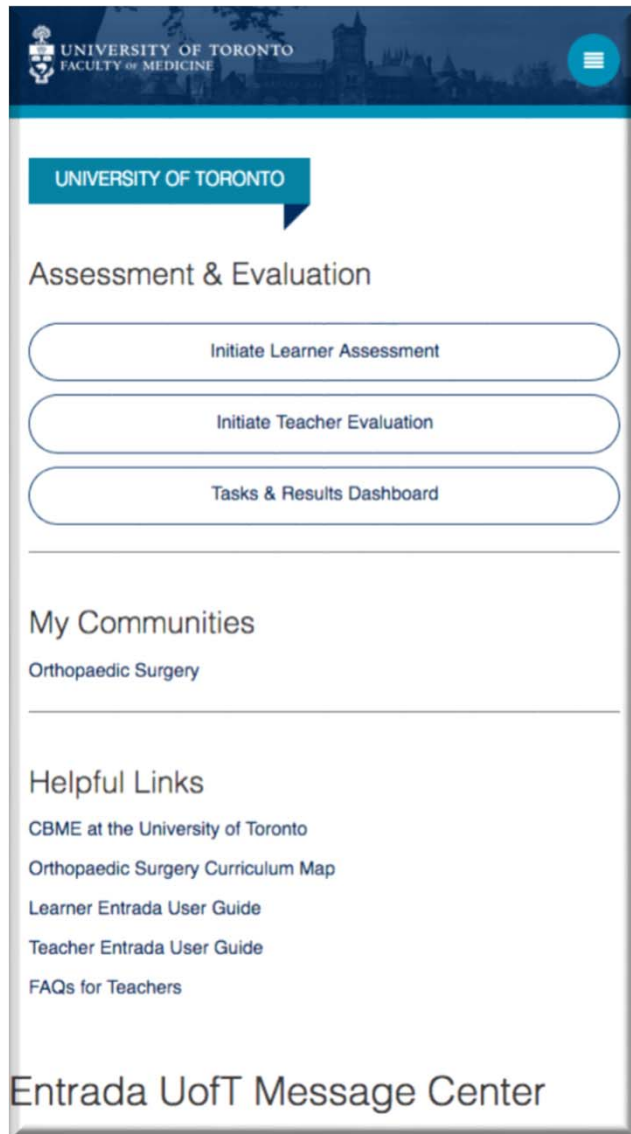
UNIVERSITY OF TORONTO
FACULTY OF MEDICINE

UNIVERSITY OF TORONTO

Assessment & Evaluation

Initiate Learner Assessment

Initiate Teacher Evaluation

Tasks & Results Dashboard

My Communities

Orthopaedic Surgery

Helpful Links

CBME at the University of Toronto

Orthopaedic Surgery Curriculum Map

Learner Entrada User Guide

Teacher Entrada User Guide

FAQs for Teachers

Entrada UofT Message Center